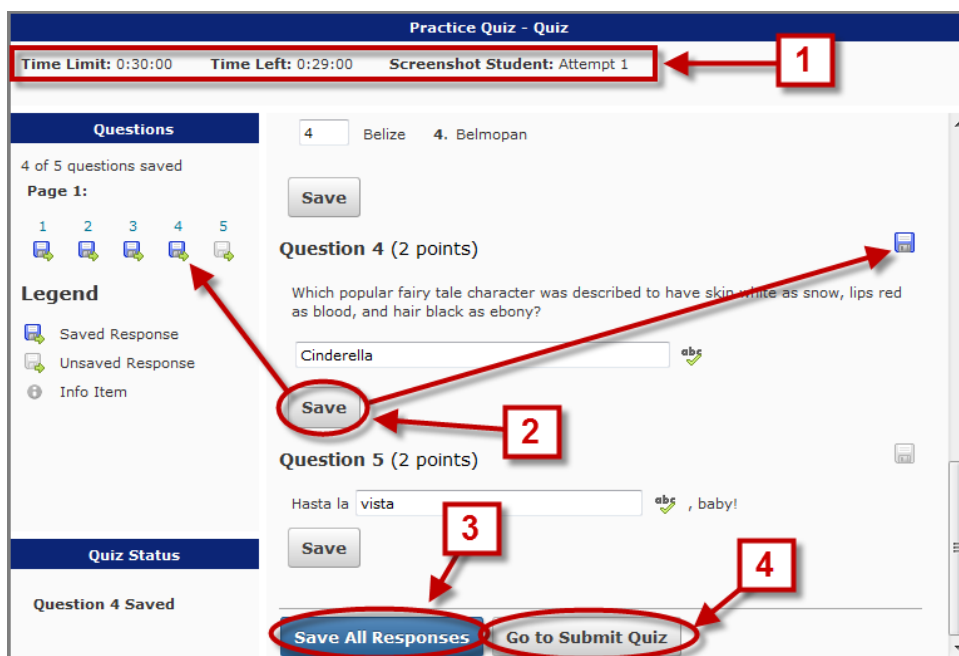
Practice Quiz - Quiz

Time Limit: 0:30:00 Time Left: 0:29:00 Screenshot Student: Attempt 1

1

Questions

4 of 5 questions saved

Page 1:

1 2 3 4 5

Legend

Saved Response

Unsaved Response

Info Item

4 Belize 4. Belmopan

Save

Question 4 (2 points)

Which popular fairy tale character was described to have skin white as snow, lips red as blood, and hair black as ebony?

Cinderella

abc

Save

2

Question 5 (2 points)

Hasta la vista abc , baby!

Save

3

4

Quiz Status

Question 4 Saved

Save All Responses

Go to Submit Quiz